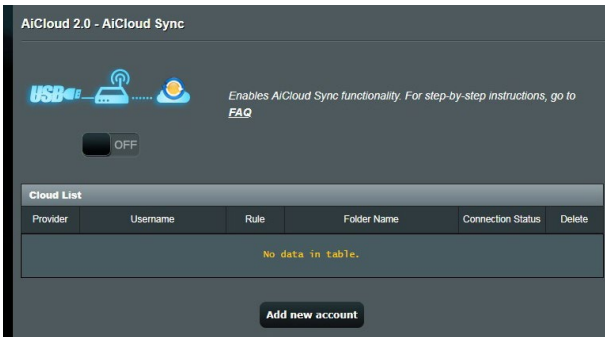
AiCloud 2.0 - AiCloud Sync

USB

Enables AiCloud Sync functionality. For step-by-step instructions, go to FAQ

OFF

Cloud List

| Provider | Username | Rule | Folder Name | Connection Status | Delete |
|---|---|---|---|---|---|
| No data in table. | | | | | |

Add new account